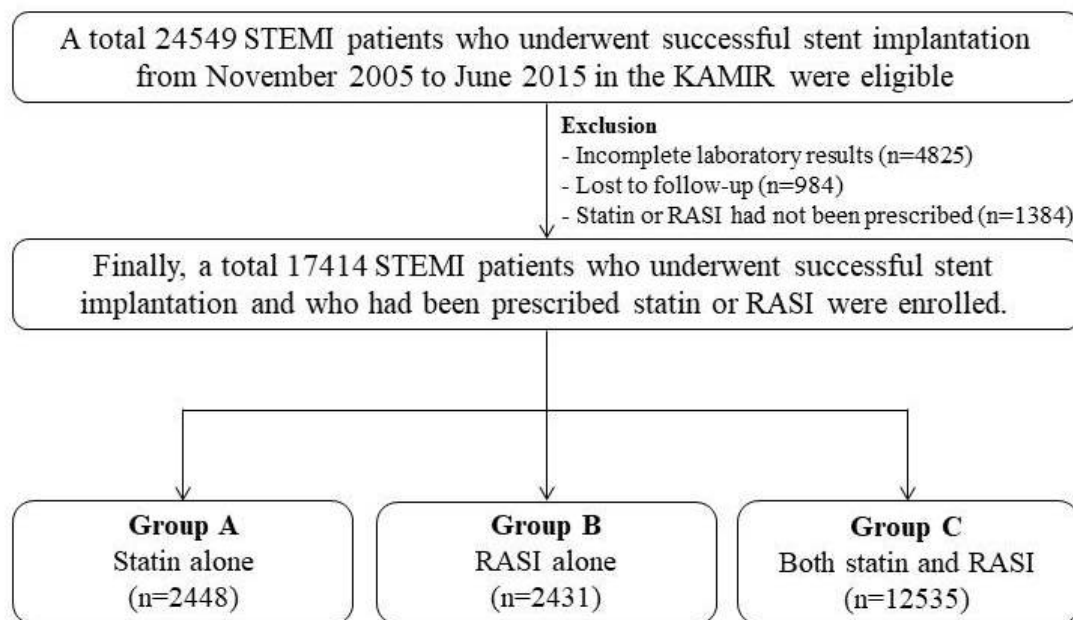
A total 24549 STEMI patients who underwent successful stent implantation from November 2005 to June 2015 in the KAMIR were eligible

Exclusion
- Incomplete laboratory results (n=4825)
- Lost to follow-up (n=984)
- Statin or RASI had not been prescribed (n=1384)

Finally, a total 17414 STEMI patients who underwent successful stent implantation and who had been prescribed statin or RASI were enrolled.

Group A
Statin alone
(n=2448)

Group B
RASI alone
(n=2431)

Group C
Both statin and RASI
(n=12535)